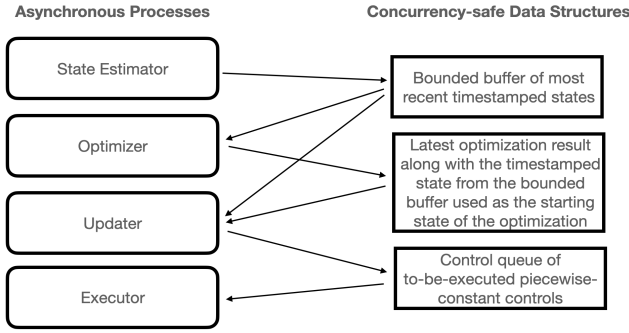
Asynchronous Processes

Concurrency-safe Data Structures

State Estimator

Optimizer

Updater

Executor

Bounded buffer of most recent timestamped states

Latest optimization result along with the timestamped state from the bounded buffer used as the starting state of the optimization

Control queue of to-be-executed piecewise-constant controls